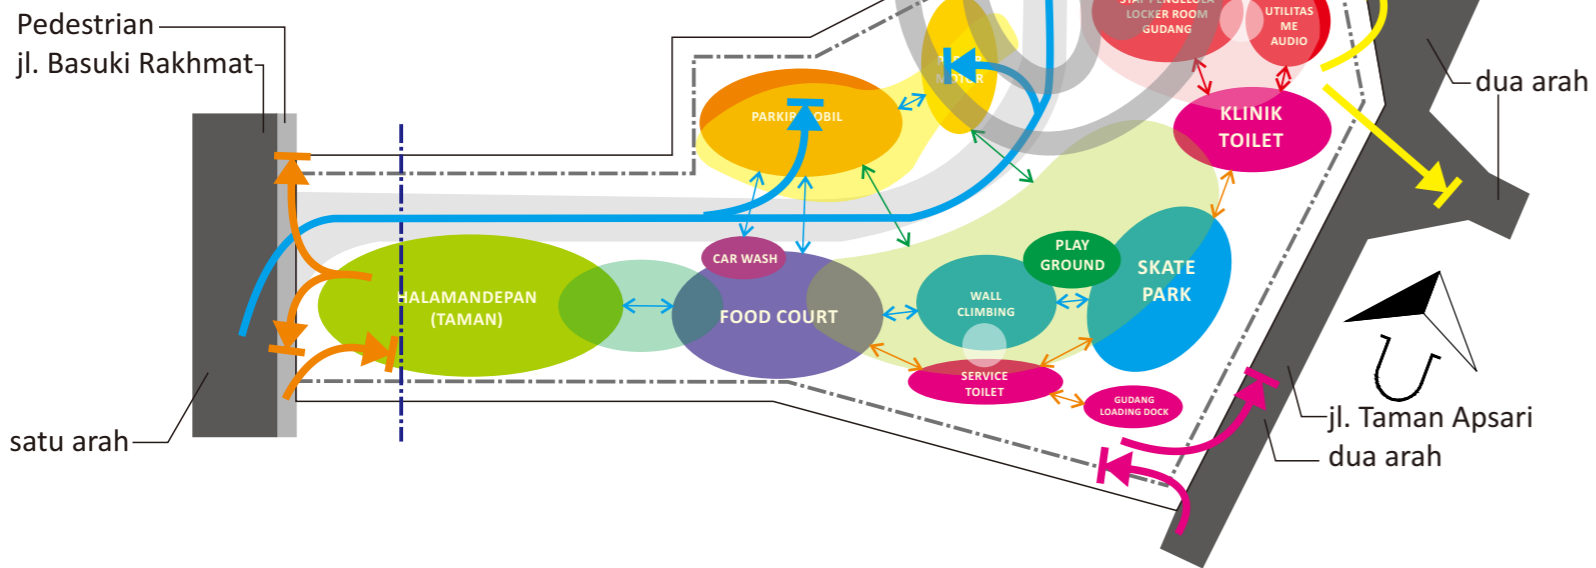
Pedestrian
jl. Basuki Rakhmat
satu arah
HALAMANDEPAN (TAMAN)
PARKIR MOBIL
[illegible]
CAR WASH
FOOD COURT
LOCKER ROOM
GUDANG
UTILITAS
ME
AUDIO
KLINIK
TOILET
dua arah
PLAY GROUND
SKATE PARK
WALL CLIMBING
SERVICE TOILET
GUDANG LOADING DOCK
U
jl. Taman Apsari
dua arah